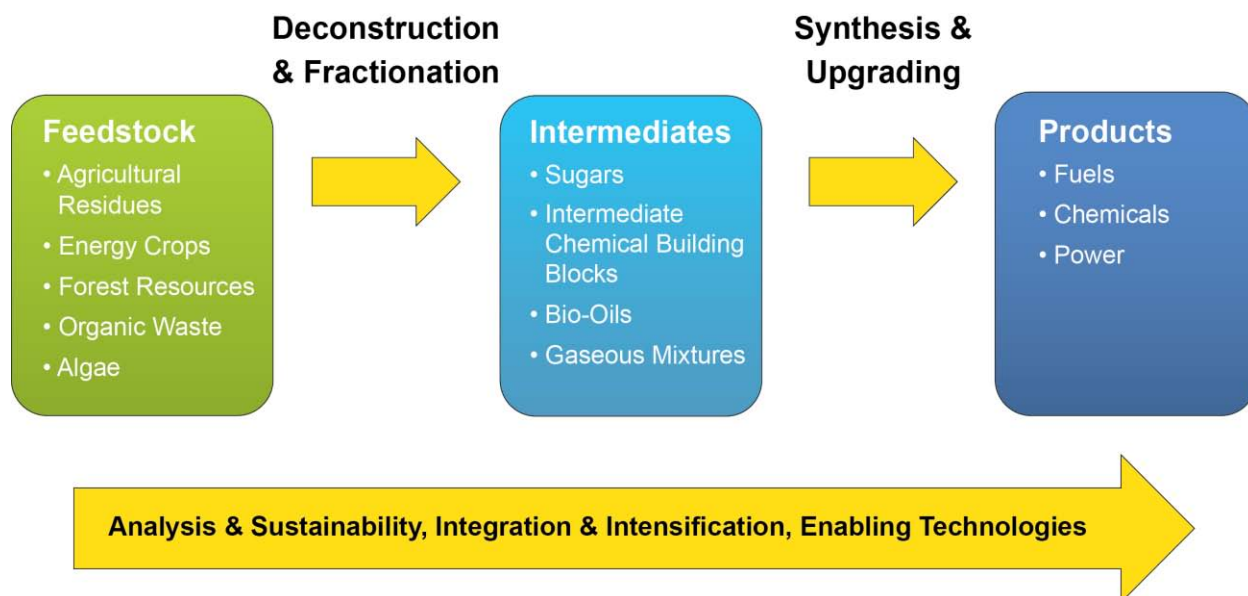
Deconstruction & Fractionation

Synthesis & Upgrading

Feedstock
• Agricultural Residues
• Energy Crops
• Forest Resources
• Organic Waste
• Algae

Intermediates
• Sugars
• Intermediate Chemical Building Blocks
• Bio-Oils
• Gaseous Mixtures

Products
• Fuels
• Chemicals
• Power

Analysis & Sustainability, Integration & Intensification, Enabling Technologies